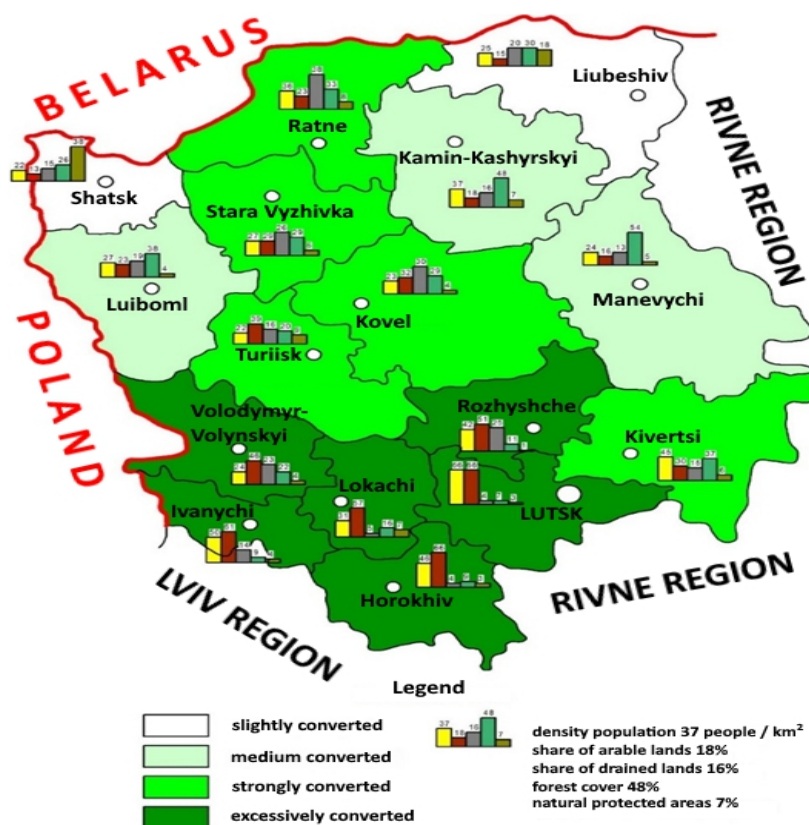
BELARUS

RIVNE REGION

POLAND

LVIV REGION

RIVNE REGION

25 15 20 30 18
Liubeshiv

26 23 28 33 9
Ratne

22 13 15 26 33
Shatsk

Kamin-Kashyrskyi
37 18 16 48 7

Stara Vyzhivka
27 26 26 29 5

27 23 19 38 4
Luiboml

24 16 13 54 5
Manevychi

23 32 30 29 4
Kovel

22 29 16 20 9
Turiisk

Volodymyr-Volynskyi
34 48 33 22 5

Rozhyshche
42 51 25 11 1

Kivertsi
45 30 18 37 2

Lokachi
31 57 9 16 7

56 56 4 7 3
LUTSK

Ivanychi
52 61 24 9 5

46 64 4 3 3
Horokhiv

Legend

slightly converted
medium converted
strongly converted
excessively converted

37 18 16 48 7

density population 37 people / km$^2$
share of arable lands 18%
share of drained lands 16%
forest cover 48%
natural protected areas 7%